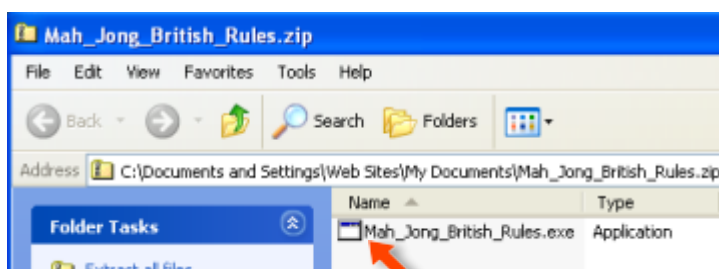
Mah_Jong_British_Rules.zip

File Edit View Favorites Tools Help

Back Search Folders

Address C:\Documents and Settings\Web Sites\My Documents\Mah_Jong_British_Rules.zip

Folder Tasks

Extract all files

| Name | Type |
|---|---|
| Mah_Jong_British_Rules.exe | Application |